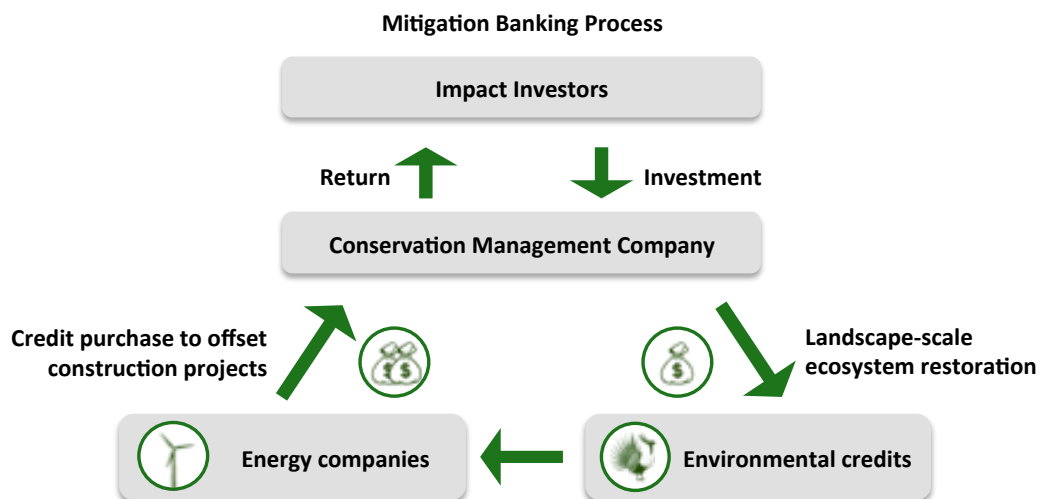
Mitigation Banking Process

Impact Investors

Return

Investment

Conservation Management Company

Credit purchase to offset construction projects

$ $

$

Landscape-scale ecosystem restoration

Energy companies

Environmental credits